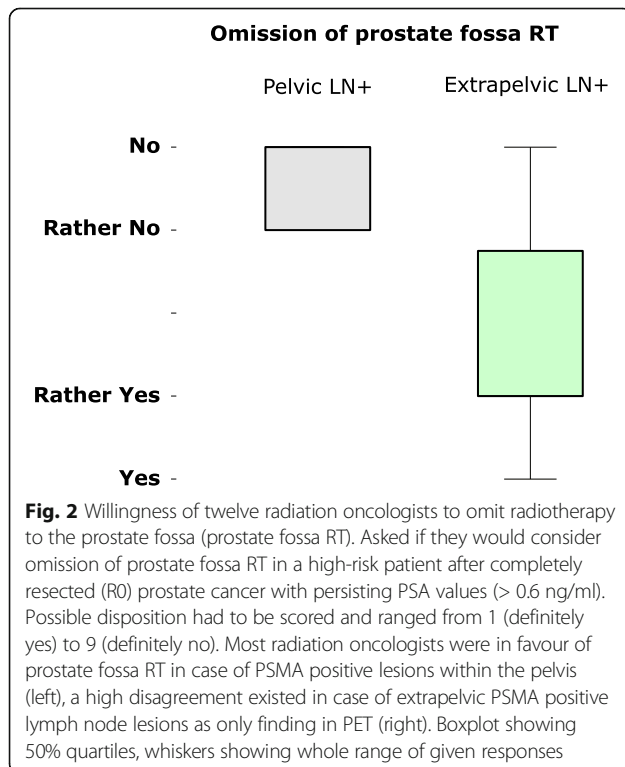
Omission of prostate fossa RT

Pelvic LN+

Extrapelvic LN+

No -

Rather No -

-

Rather Yes -

Yes -

**Fig. 2** Willingness of twelve radiation oncologists to omit radiotherapy to the prostate fossa (prostate fossa RT). Asked if they would consider omission of prostate fossa RT in a high-risk patient after completely resected (R0) prostate cancer with persisting PSA values (> 0.6 ng/ml). Possible disposition had to be scored and ranged from 1 (definitely yes) to 9 (definitely no). Most radiation oncologists were in favour of prostate fossa RT in case of PSMA positive lesions within the pelvis (left), a high disagreement existed in case of extrapelvic PSMA positive lymph node lesions as only finding in PET (right). Boxplot showing 50% quartiles, whiskers showing whole range of given responses